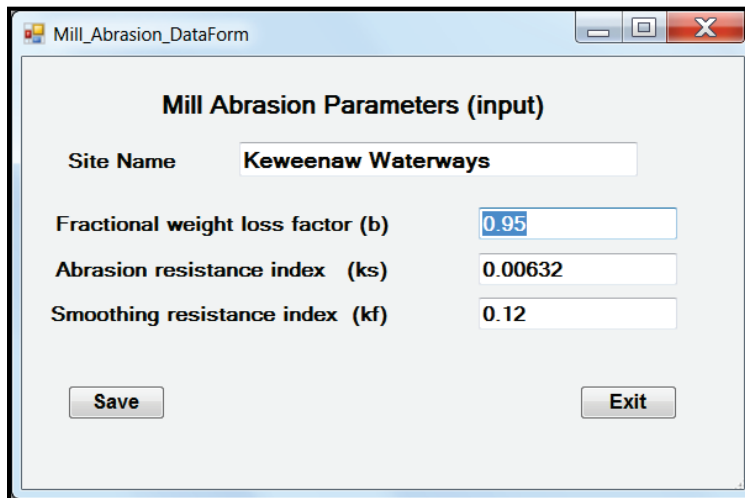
Mill_Abrasion_DataForm

Mill Abrasion Parameters (input)

Site Name Keweenaw Waterways

Fractional weight loss factor (b) 0.95

Abrasion resistance index (ks) 0.00632

Smoothing resistance index (kf) 0.12

Save

Exit